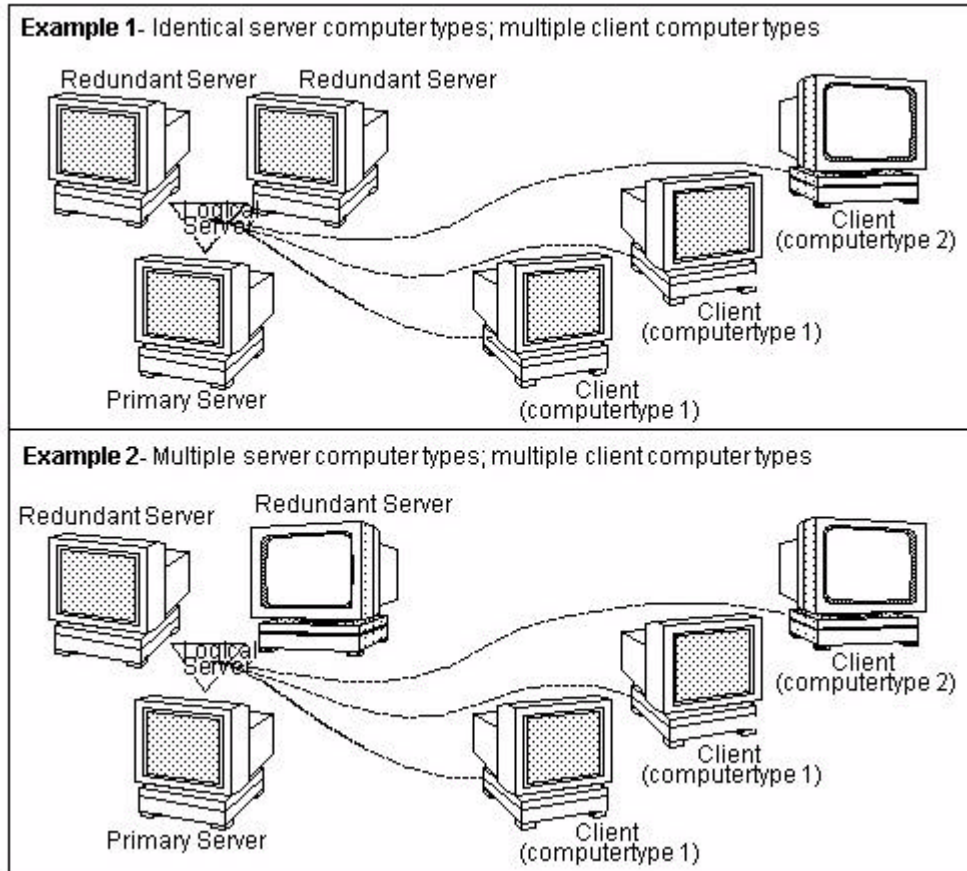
**Example 1**- Identical server computer types; multiple client computer types

Redundant Server Redundant Server

Logical Server

Primary Server

Client (computertype 2)

Client (computertype 1)

Client (computertype 1)

**Example 2**- Multiple server computer types; multiple client computer types

Redundant Server Redundant Server

Logical Server

Primary Server

Client (computertype 2)

Client (computertype 1)

Client (computertype 1)